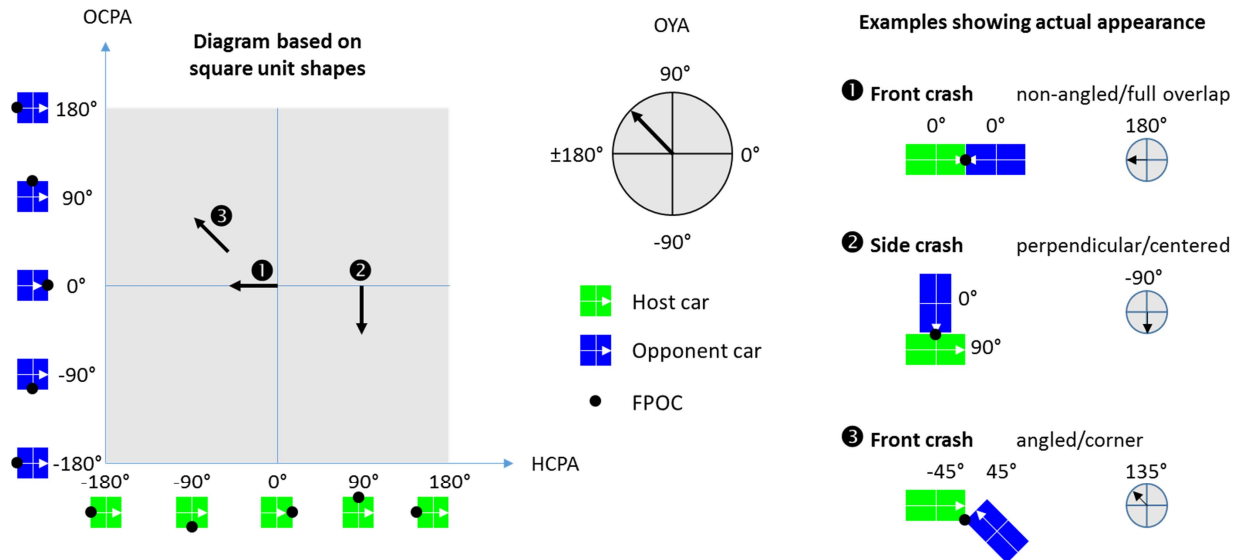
OCPA

Diagram based on square unit shapes

180°
90°
0°
-90°
-180°

❸
❶
❷

HCPA

-180°
-90°
0°
90°
180°

OYA

90°
±180°
0°
-90°

Host car
Opponent car
FPOC

Examples showing actual appearance

❶ Front crash non-angled/full overlap
0° 0°
180°

❷ Side crash perpendicular/centered
-90°
0°
90°

❸ Front crash angled/corner
-45° 45°
135°